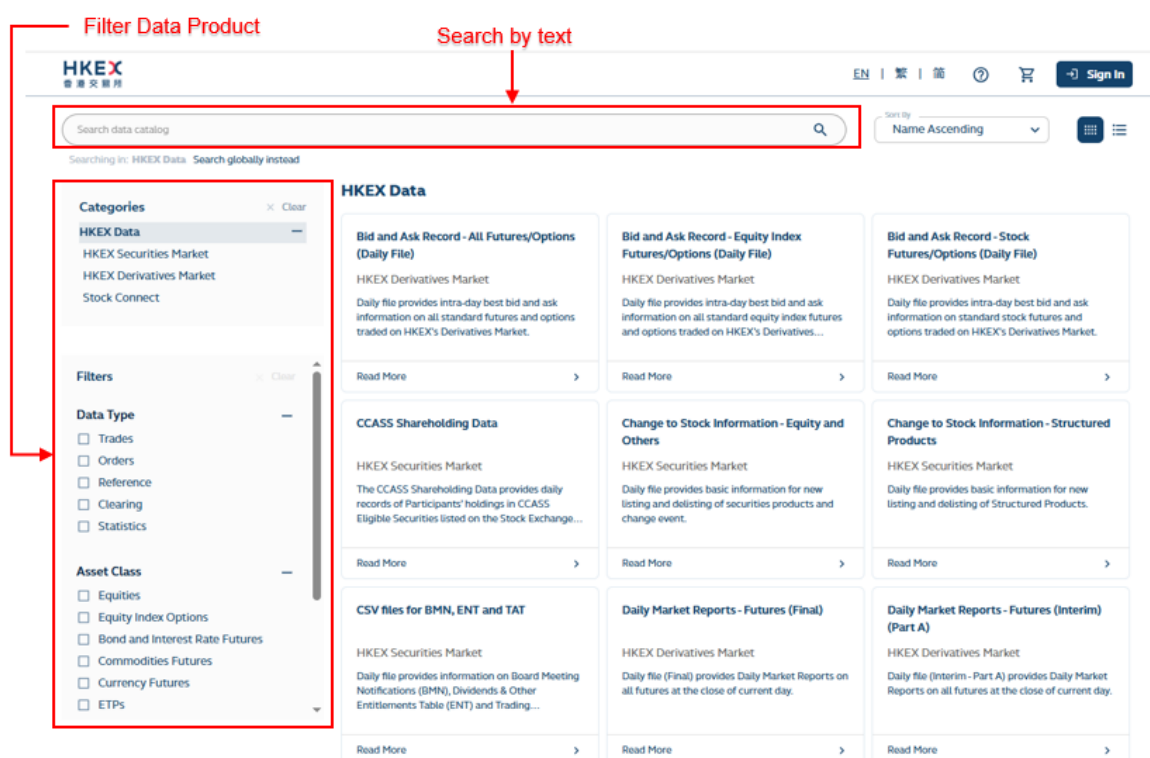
Filter Data Product

Search by text

HKEX
香港交易所

EN | 繁 | 简

Sign In

Search data catalog

Sort By
Name Ascending

Searching in: HKEX Data Search globally instead

Categories
Clear
HKEX Data
HKEX Securities Market
HKEX Derivatives Market
Stock Connect

Filters
Clear

Data Type
Trades
Orders
Reference
Clearing
Statistics

Asset Class
Equities
Equity Index Options
Bond and Interest Rate Futures
Commodities Futures
Currency Futures
ETPs

HKEX Data

Bid and Ask Record - All Futures/Options (Daily File)
HKEX Derivatives Market
Daily file provides intra-day best bid and ask information on all standard futures and options traded on HKEX's Derivatives Market.
Read More

Bid and Ask Record - Equity Index Futures/Options (Daily File)
HKEX Derivatives Market
Daily file provides intra-day best bid and ask information on all standard equity index futures and options traded on HKEX's Derivatives...
Read More

Bid and Ask Record - Stock Futures/Options (Daily File)
HKEX Derivatives Market
Daily file provides intra-day best bid and ask information on standard stock futures and options traded on HKEX's Derivatives Market.
Read More

CCASS Shareholding Data
HKEX Securities Market
The CCASS Shareholding Data provides daily records of Participants' holdings in CCASS Eligible Securities listed on the Stock Exchange...
Read More

Change to Stock Information - Equity and Others
HKEX Securities Market
Daily file provides basic information for new listing and delisting of securities products and change event.
Read More

Change to Stock Information - Structured Products
HKEX Securities Market
Daily file provides basic information for new listing and delisting of Structured Products.
Read More

CSV files for BMN, ENT and TAT
HKEX Securities Market
Daily file provides information on Board Meeting Notifications (BMN), Dividends & Other Entitlements Table (ENT) and Trading...
Read More

Daily Market Reports - Futures (Final)
HKEX Derivatives Market
Daily file (Final) provides Daily Market Reports on all futures at the close of current day.
Read More

Daily Market Reports - Futures (Interim) (Part A)
HKEX Derivatives Market
Daily file (Interim - Part A) provides Daily Market Reports on all futures at the close of current day.
Read More